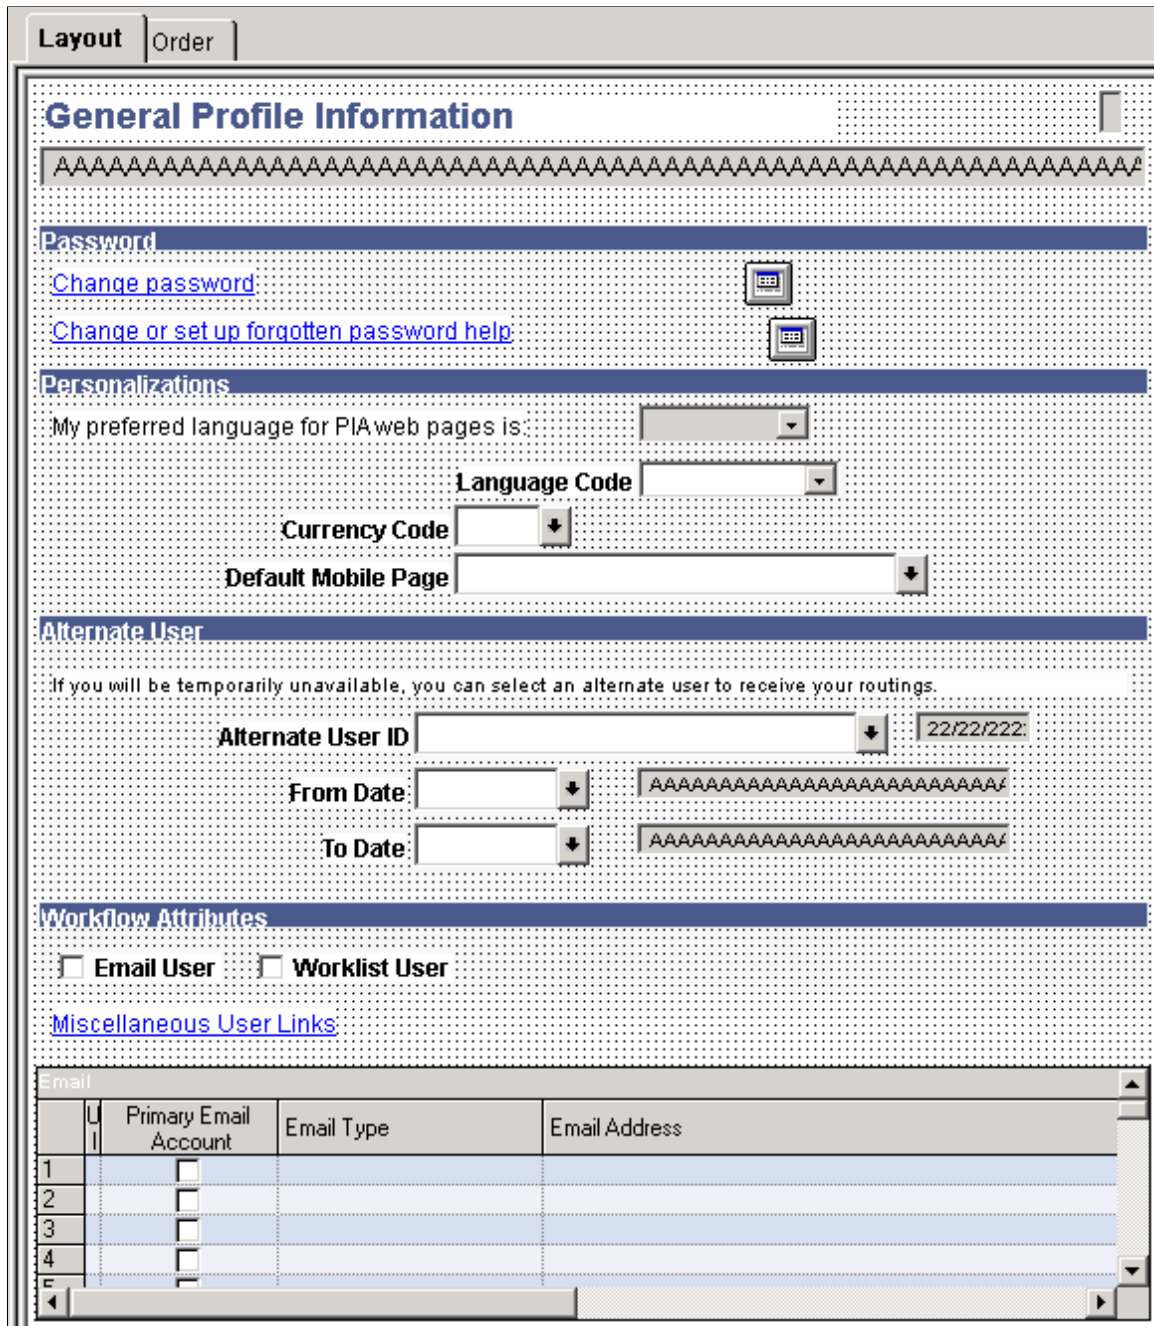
Layout Order

General Profile Information

AAAAAAAAAAAAAAAAAAAAAAAAAAAAAAAAAAAAAAAAAAAAAAAAAAAAAAAAAAAAAAAAAAAAAAA

Password

Change password

Change or set up forgotten password help

Personalizations

My preferred language for PIA web pages is:

Language Code

Currency Code

Default Mobile Page

Alternate User

If you will be temporarily unavailable, you can select an alternate user to receive your routings.

Alternate User ID 22/22/222

From Date AAAAAAAAAAAAAAAAAAAAAAAAAAAA

To Date AAAAAAAAAAAAAAAAAAAAAAAAAAAA

Workflow Attributes

Email User Worklist User

Miscellaneous User Links

Email

| | U I | Primary Email Account | Email Type | Email Address |
|---|---|---|---|---|
| 1 | | | | |
| 2 | | | | |
| 3 | | | | |
| 4 | | | | |
| 5 | | | | |